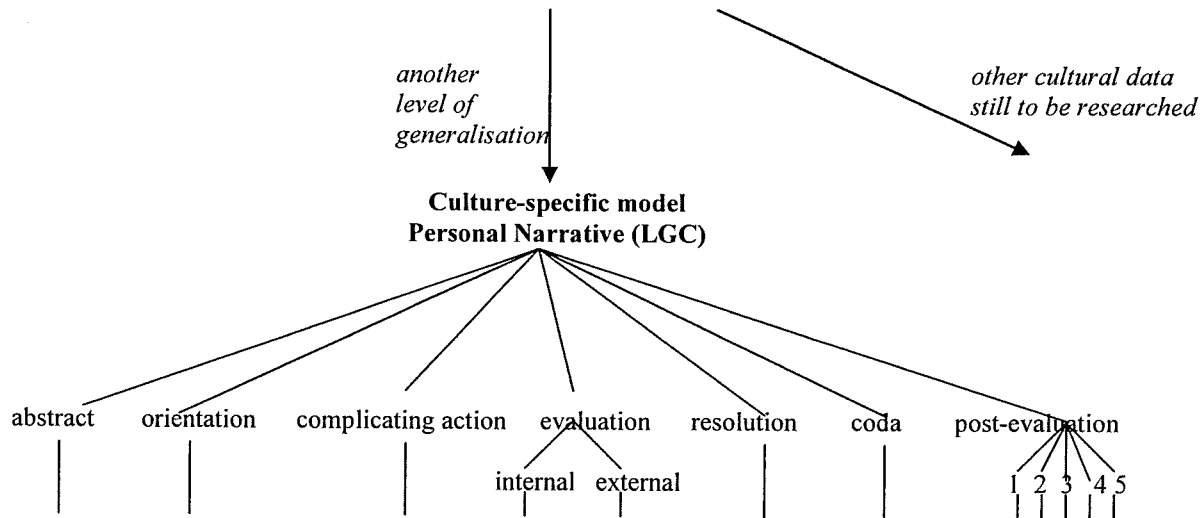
another level of generalisation

other cultural data still to be researched

Culture-specific model
Personal Narrative (LGC)

abstract orientation complicating action evaluation resolution coda post-evaluation

internal external

1 2 3 4 5